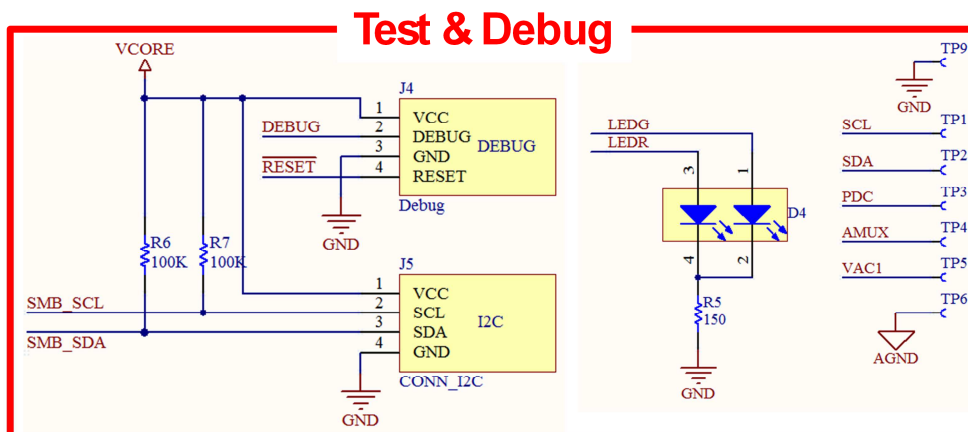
Test & Debug

VCORE

J4
1 VCC
2 DEBUG
3 GND
4 RESET
DEBUG
Debug
DEBUG
$\overline{RESET}$
GND

R6
100K
R7
100K

J5
1 VCC
2 SCL
3 SDA
4 GND
I2C
CONN_I2C
SMB_SCL
SMB_SDA
GND

LEDG
LEDR
3
1
D4
4
2
R5
150
GND

TP9
GND
SCL TP1
SDA TP2
PDC TP3
AMUX TP4
VAC1 TP5
TP6
AGND